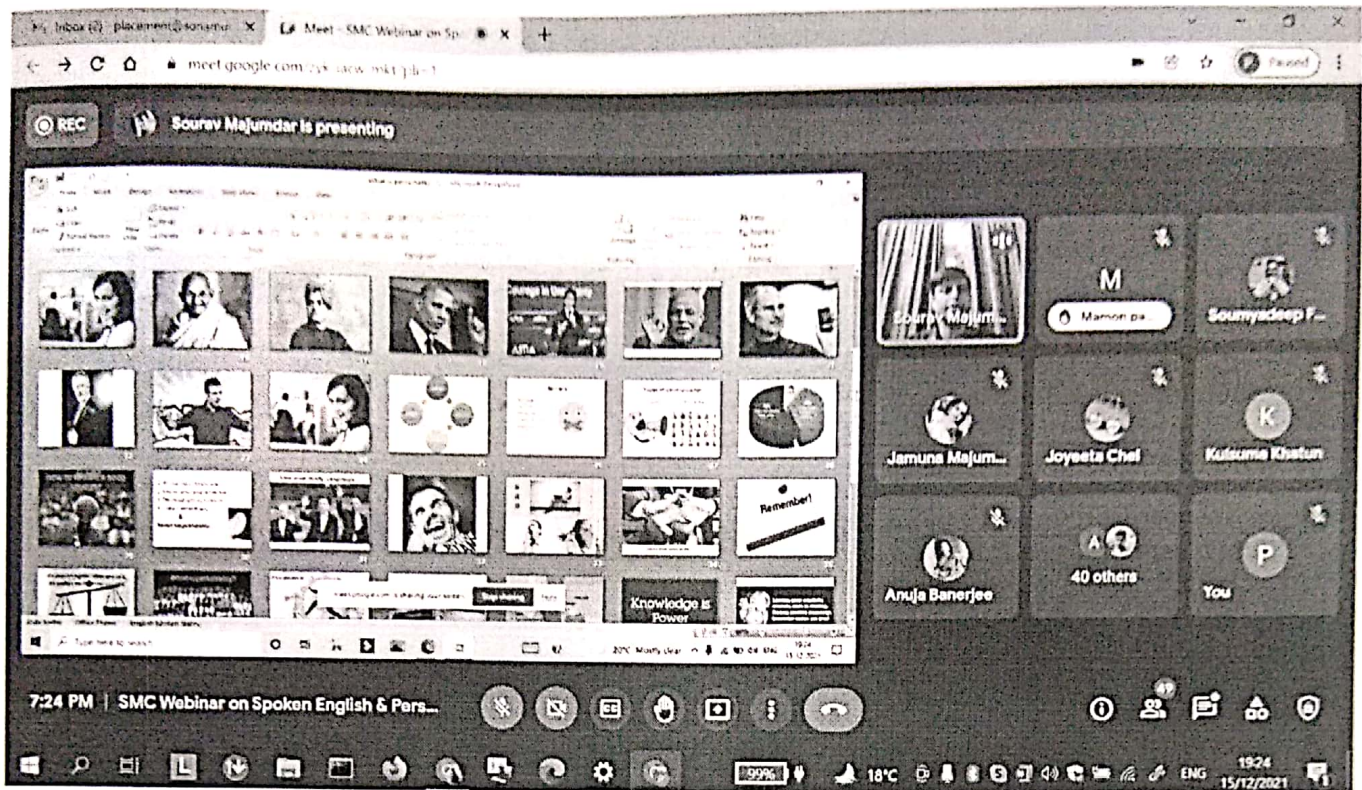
Inbox (2) placement@sonamu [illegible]
Meet - SMC Webinar on Sp
meet.google.com/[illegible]
Paused

REC
Sourav Majumdar is presenting

Change in the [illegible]
Remember!
Knowledge is Power
Type here to search
Stop sharing
Hide

Sourav Majum...
M
Mamon pa...
Soumyadeep F...
Jamuna Majum...
Joyeeta Chel
K
Kulsuma Khatun
Anuja Banerjee
A
40 others
P
You

7:24 PM | SMC Webinar on Spoken English & Pers...

49

99%
18°C
ENG
19:24
15/12/2021